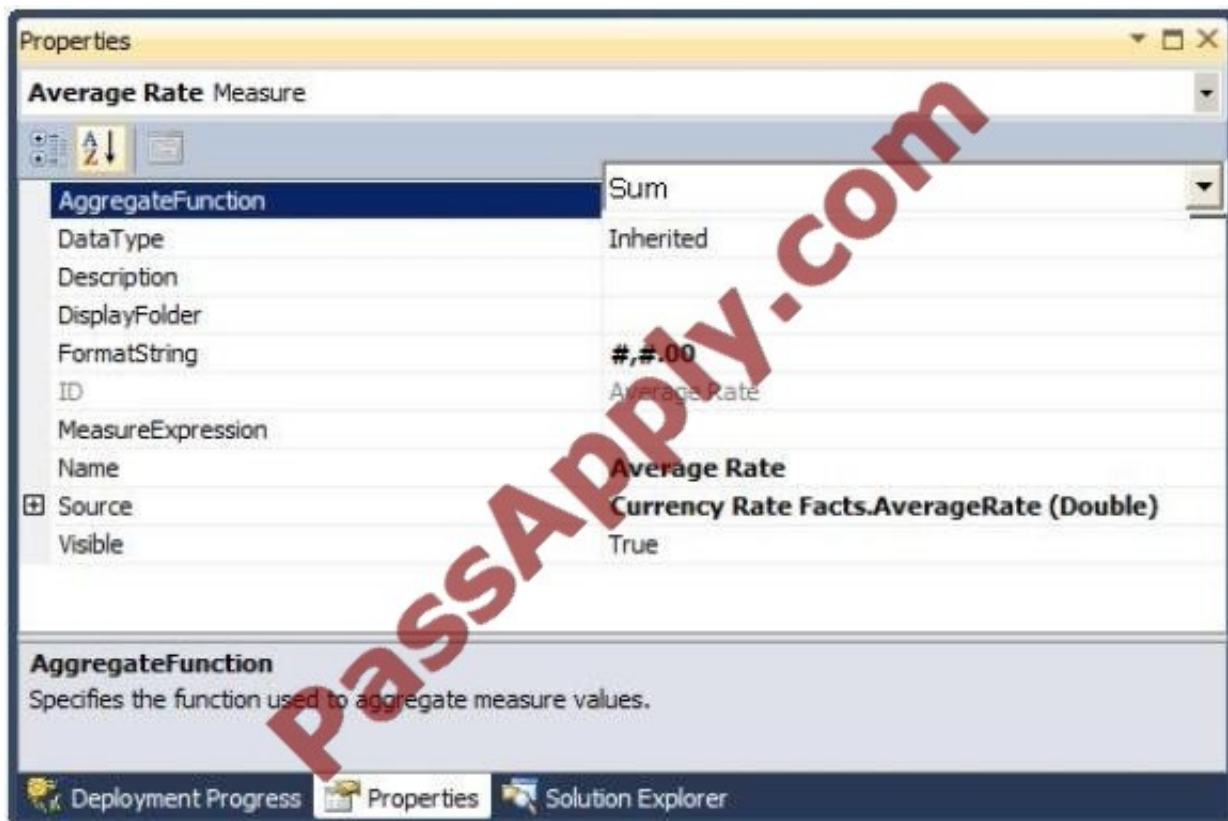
Properties

**Average Rate** Measure

| | |
|---|---|
| AggregateFunction | Sum |
| DataType | Inherited |
| Description | |
| DisplayFolder | |
| FormatString | **#,#.00** |
| ID | Average Rate |
| MeasureExpression | |
| Name | **Average Rate** |
| ⊞ Source | **Currency Rate Facts.AverageRate (Double)** |
| Visible | True |

**AggregateFunction**
Specifies the function used to aggregate measure values.

Deployment Progress Properties Solution Explorer

PassApply.com